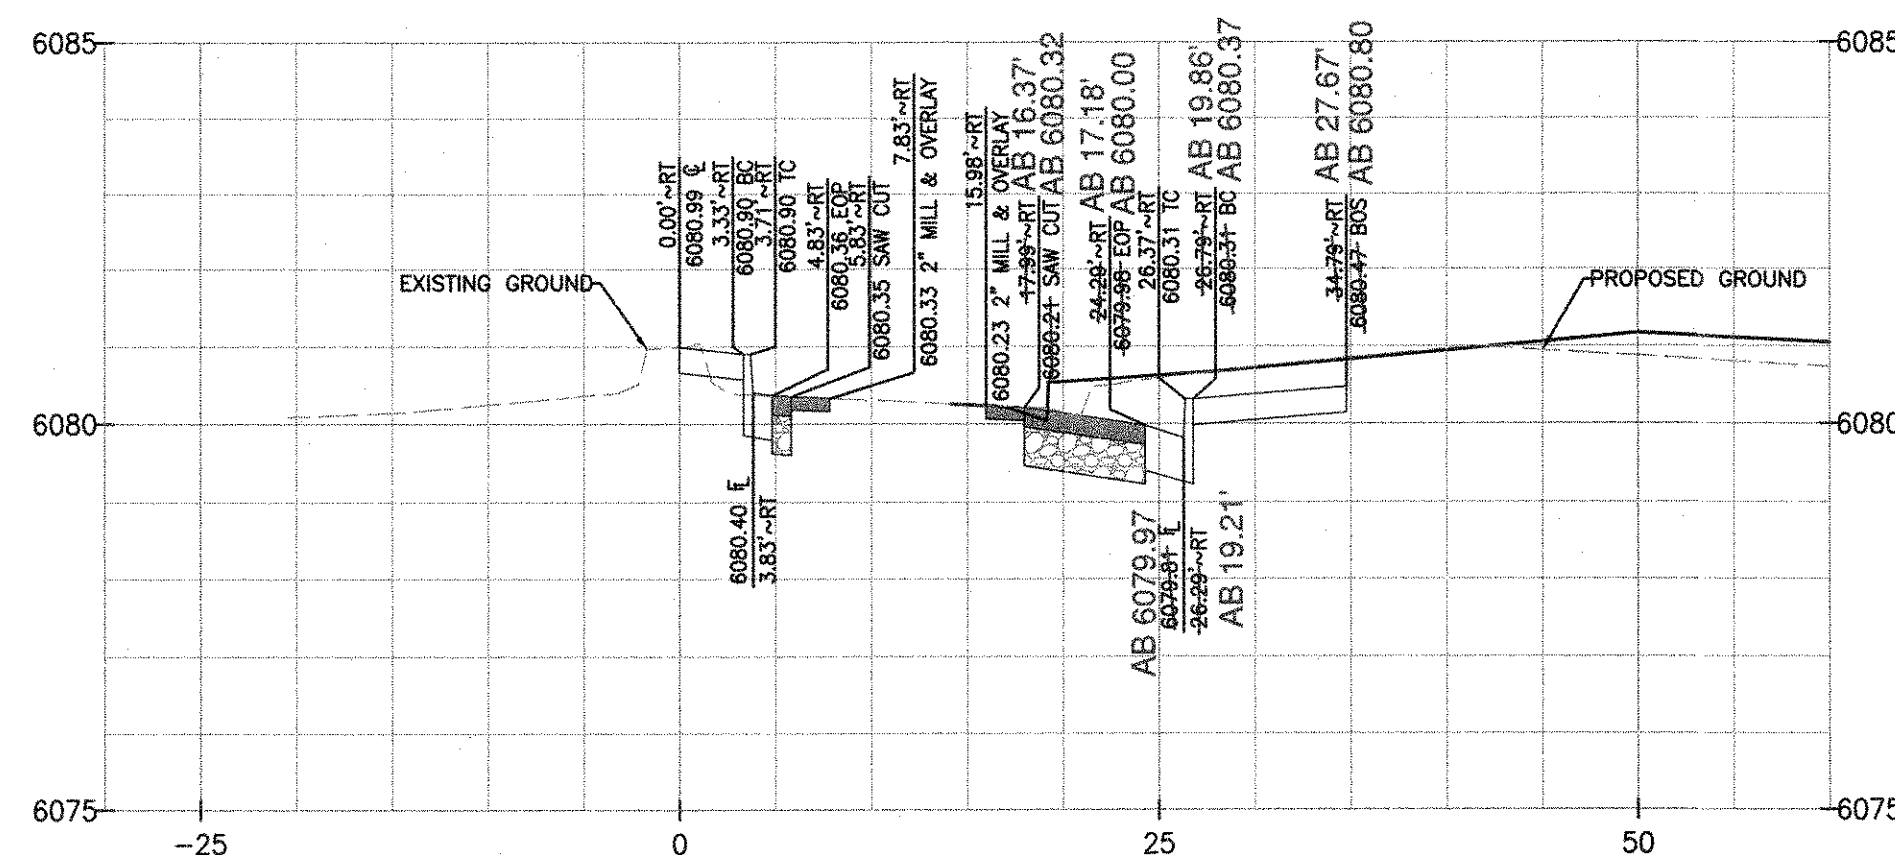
6085
6080
6075
6085
6080
6075
-25
0
25
50

EXISTING GROUND
PROPOSED GROUND

0.00'~RT
6080.99 ℄
3.33'~RT
6080.90 BC
3.71'~RT
6080.90 TC
4.83'~RT
6080.36 EOP
5.83'~RT
6080.35 SAW CUT
7.83'~RT
6080.33 2" MILL & OVERLAY
15.98'~RT
6080.23 2" MILL & OVERLAY
17.39'~RT
6080.21 SAW CUT
AB 16.37'
AB 6080.32
24.29'~RT
6079.98 EOP
AB 17.18'
AB 6080.00
26.37'~RT
6080.31 TC
26.79'~RT
6080.31 BC
AB 19.86'
AB 6080.37
34.79'~RT
6080.47 BOS
AB 27.67'
AB 6080.80

6080.40 ℄
3.83'~RT

AB 6079.97
6079.81 ℄
26.29'~RT
AB 19.21'